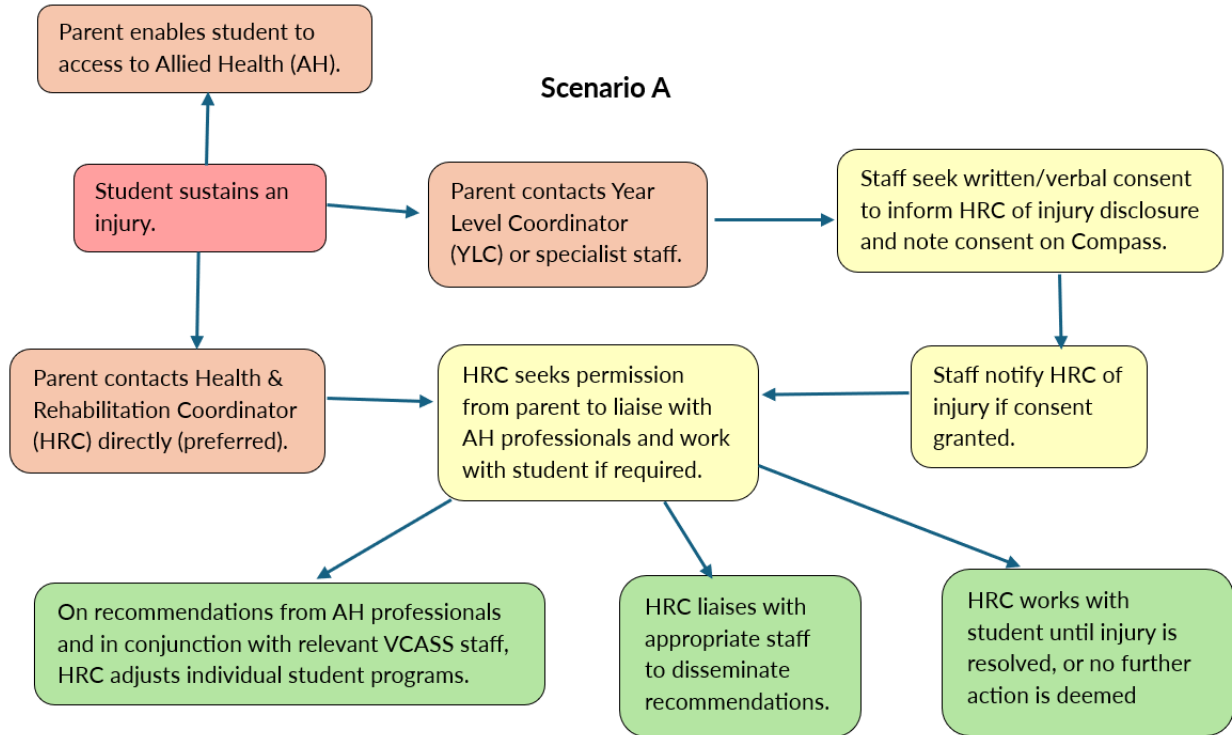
Scenario A

Parent enables student to access to Allied Health (AH).

Student sustains an injury.

Parent contacts Year Level Coordinator (YLC) or specialist staff.

Staff seek written/verbal consent to inform HRC of injury disclosure and note consent on Compass.

Parent contacts Health & Rehabilitation Coordinator (HRC) directly (preferred).

HRC seeks permission from parent to liaise with AH professionals and work with student if required.

Staff notify HRC of injury if consent granted.

On recommendations from AH professionals and in conjunction with relevant VCASS staff, HRC adjusts individual student programs.

HRC liaises with appropriate staff to disseminate recommendations.

HRC works with student until injury is resolved, or no further action is deemed